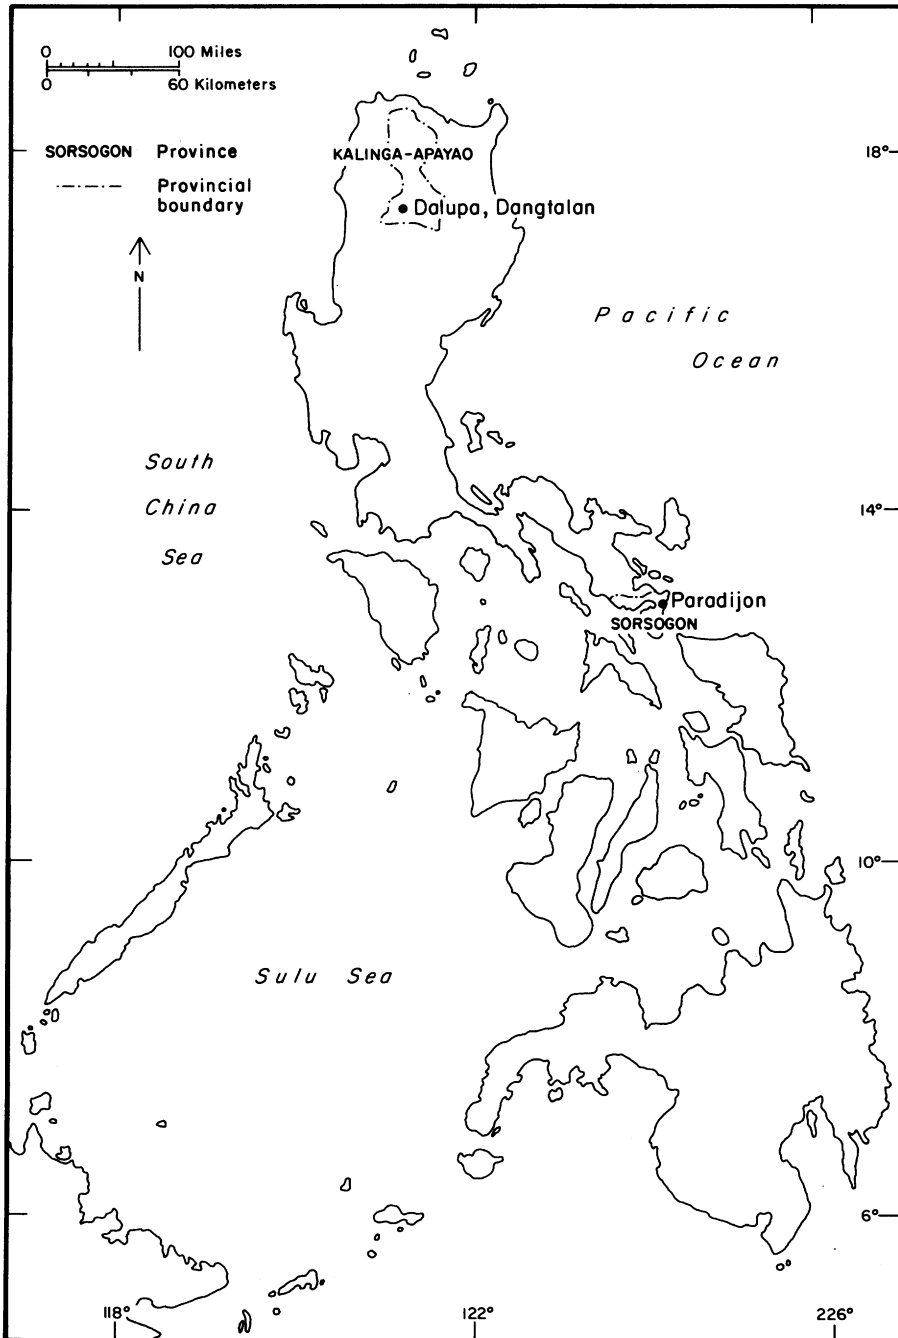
0 100 Miles
0 60 Kilometers

SORSOGON Province
Provincial boundary

N

KALINGA-APAYAO
Dalupa, Dangtalan

18°

Pacific Ocean

South China Sea

14°

Paradijon
SORSOGON

10°

Sulu Sea

6°

118°
122°
226°